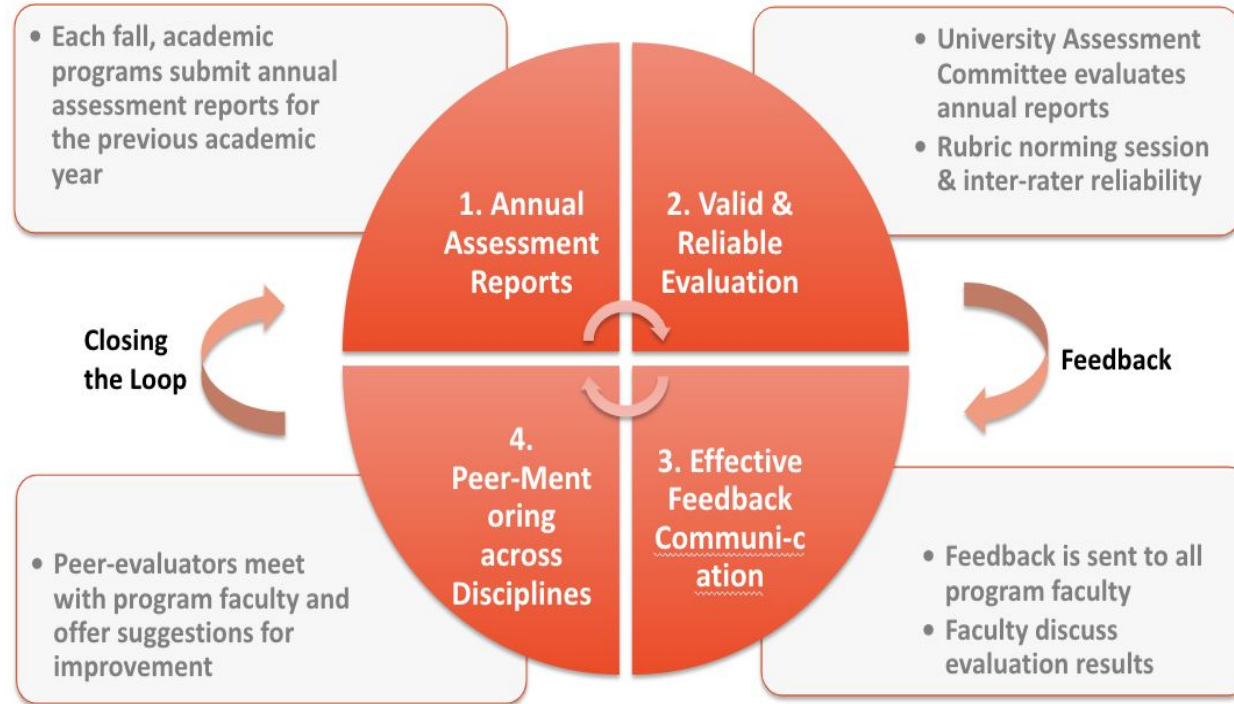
• Each fall, academic programs submit annual assessment reports for the previous academic year

• University Assessment Committee evaluates annual reports
• Rubric norming session & inter-rater reliability

1. Annual Assessment Reports

2. Valid & Reliable Evaluation

Closing the Loop

Feedback

4. Peer-Ment oring across Disciplines

3. Effective Feedback Communi-c ation

• Peer-evaluators meet with program faculty and offer suggestions for improvement

• Feedback is sent to all program faculty
• Faculty discuss evaluation results